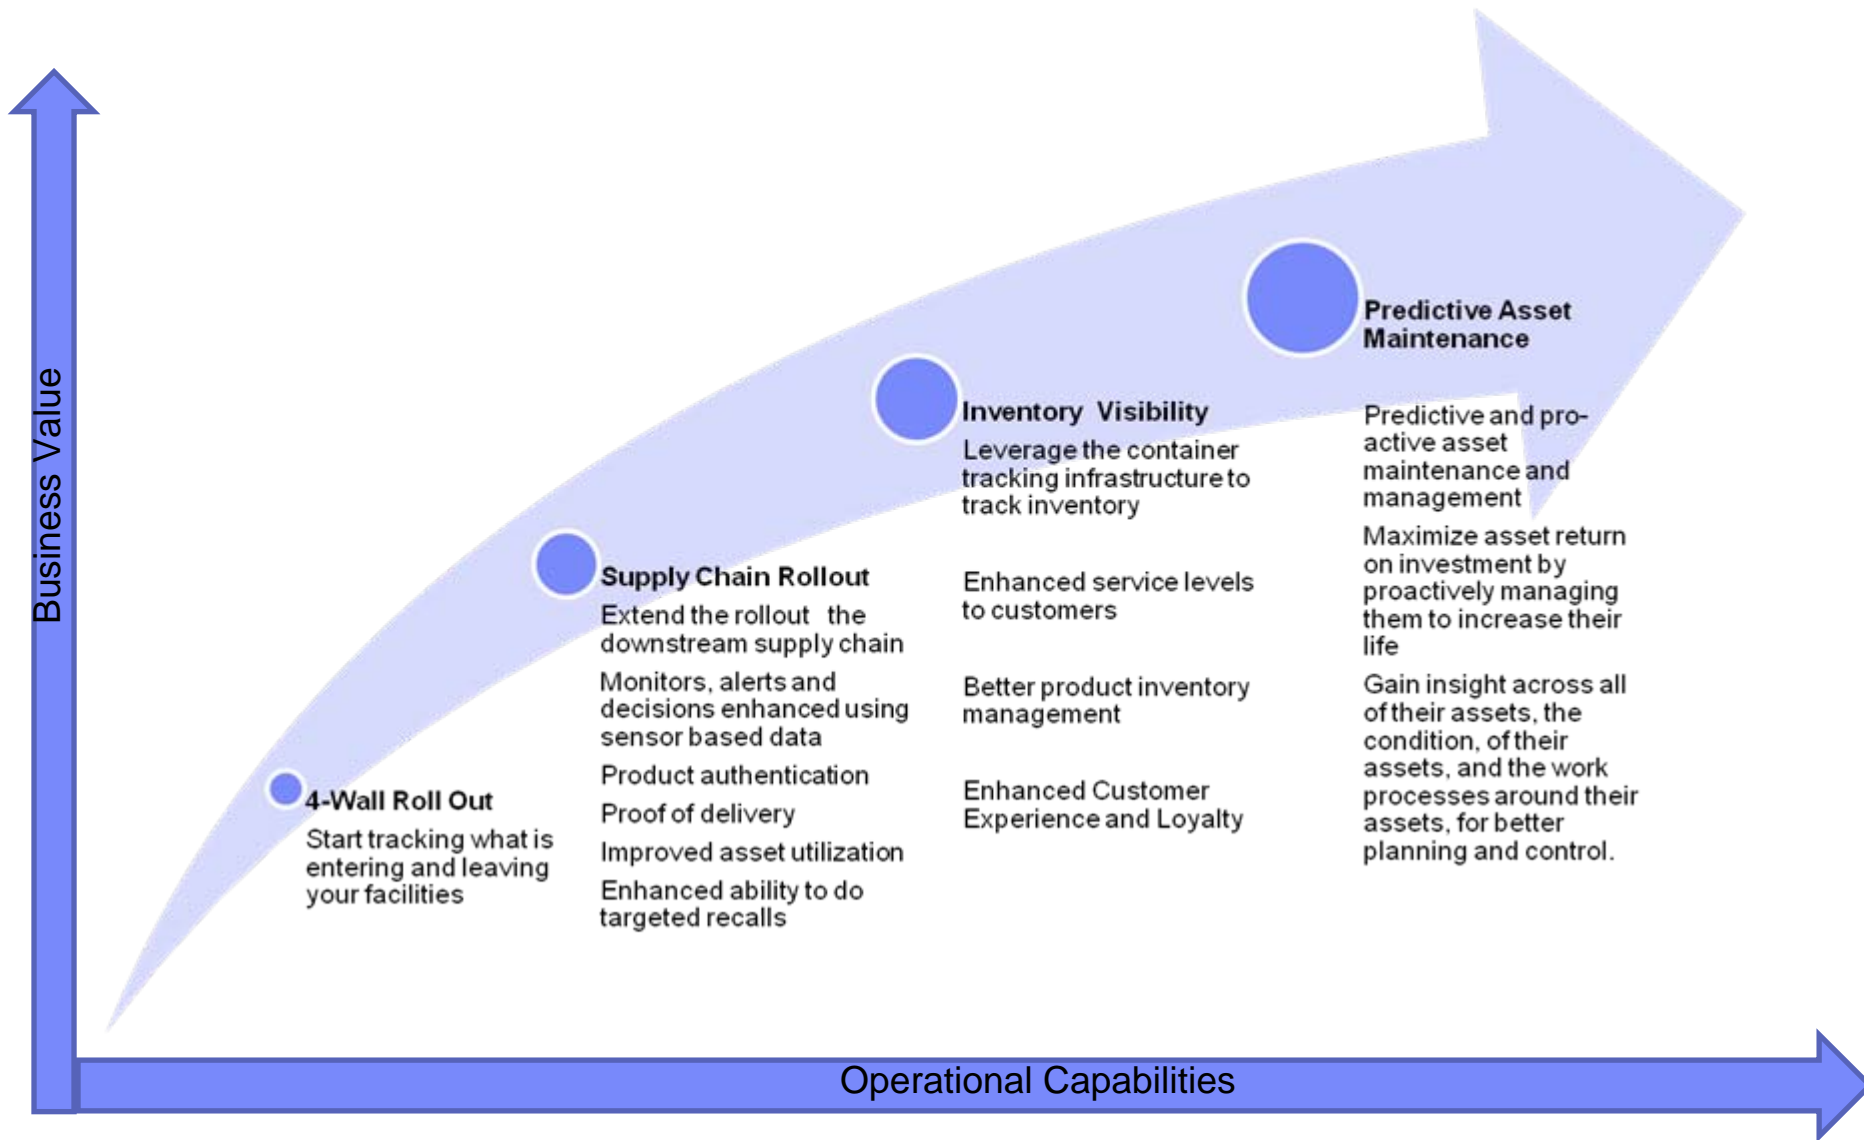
Business Value

4-Wall Roll Out
Start tracking what is entering and leaving your facilities

Supply Chain Rollout
Extend the rollout the downstream supply chain
Monitors, alerts and decisions enhanced using sensor based data
Product authentication
Proof of delivery
Improved asset utilization
Enhanced ability to do targeted recalls

Inventory Visibility
Leverage the container tracking infrastructure to track inventory
Enhanced service levels to customers
Better product inventory management
Enhanced Customer Experience and Loyalty

Predictive Asset Maintenance
Predictive and proactive asset maintenance and management
Maximize asset return on investment by proactively managing them to increase their life
Gain insight across all of their assets, the condition, of their assets, and the work processes around their assets, for better planning and control.

Operational Capabilities